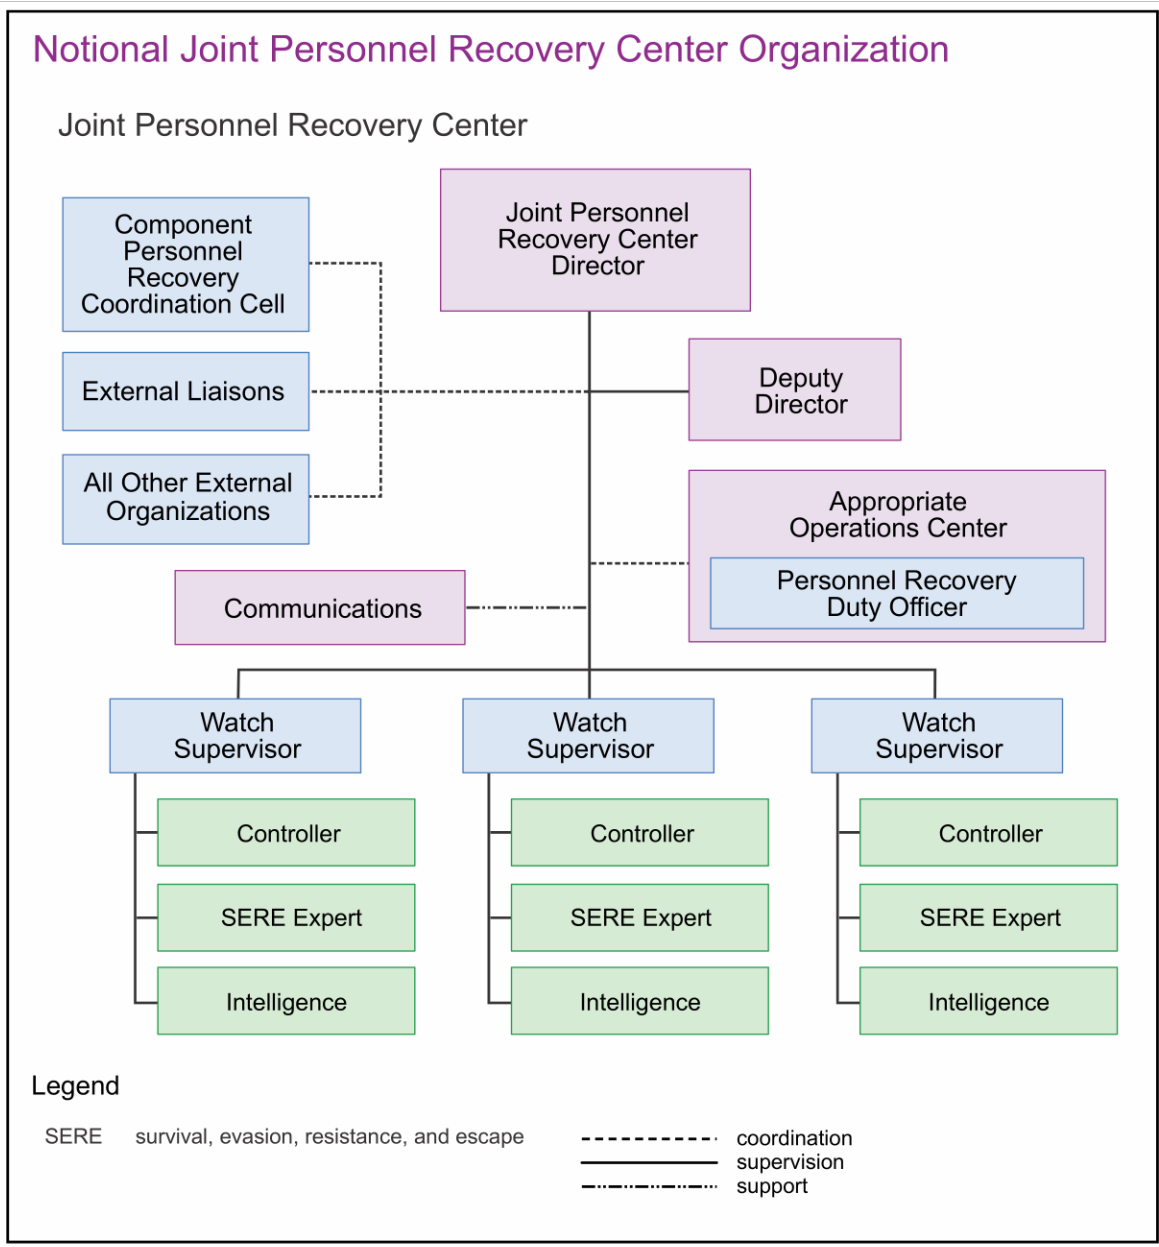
Notional Joint Personnel Recovery Center Organization

Joint Personnel Recovery Center

Component Personnel Recovery Coordination Cell

Joint Personnel Recovery Center Director

External Liaisons

Deputy Director

All Other External Organizations

Appropriate Operations Center

Personnel Recovery Duty Officer

Communications

Watch Supervisor

Watch Supervisor

Watch Supervisor

Controller

SERE Expert

Intelligence

Controller

SERE Expert

Intelligence

Controller

SERE Expert

Intelligence

Legend

SERE survival, evasion, resistance, and escape

coordination
supervision
support